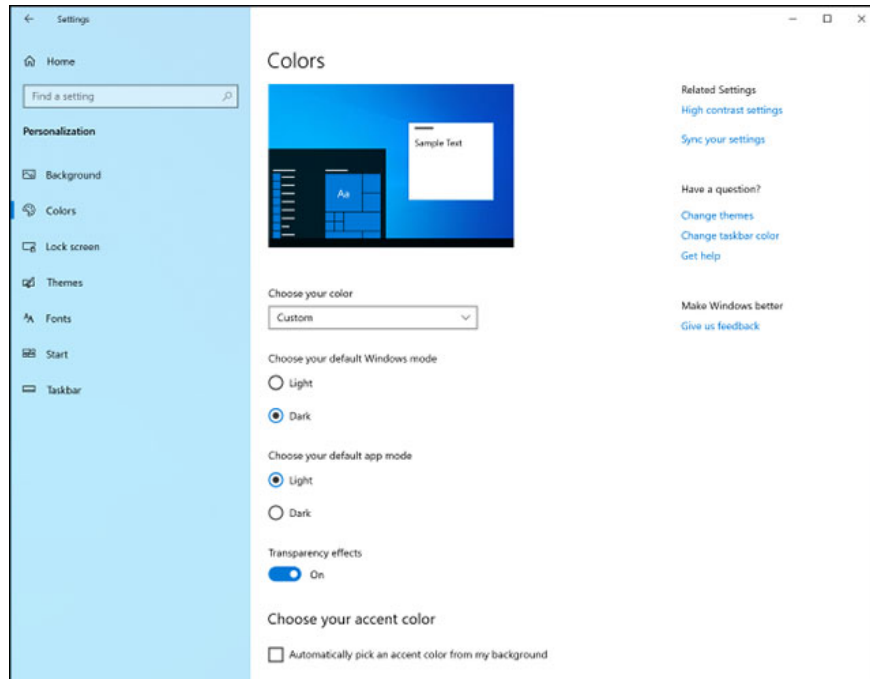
Settings

Home

Find a setting

Personalization

Background

Colors

Lock screen

Themes

Fonts

Start

Taskbar

Colors

Sample Text

Aa

Choose your color

Custom

Choose your default Windows mode

Light

Dark

Choose your default app mode

Light

Dark

Transparency effects

On

Choose your accent color

Automatically pick an accent color from my background

Related Settings

High contrast settings

Sync your settings

Have a question?

Change themes

Change taskbar color

Get help

Make Windows better

Give us feedback